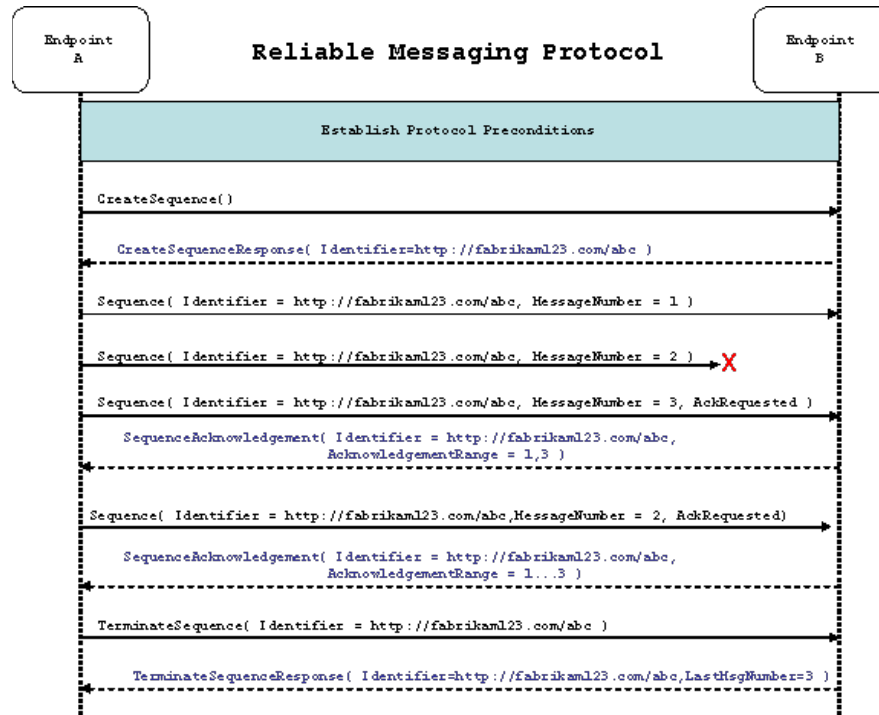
Endpoint A

Reliable Messaging Protocol

Endpoint B

Establish Protocol Preconditions

CreateSequence()

CreateSequenceResponse( Identifier=http://fabrikam123.com/abc )

Sequence( Identifier = http://fabrikam123.com/abc, MessageNumber = 1 )

Sequence( Identifier = http://fabrikam123.com/abc, MessageNumber = 2 )

X

Sequence( Identifier = http://fabrikam123.com/abc, MessageNumber = 3, AckRequested )

SequenceAcknowledgement( Identifier = http://fabrikam123.com/abc, AcknowledgementRange = 1,3 )

Sequence( Identifier = http://fabrikam123.com/abc,MessageNumber = 2, AckRequested)

SequenceAcknowledgement( Identifier = http://fabrikam123.com/abc, AcknowledgementRange = 1...3 )

TerminateSequence( Identifier = http://fabrikam123.com/abc )

TerminateSequenceResponse( Identifier=http://fabrikam123.com/abc,LastMsgNumber=3 )